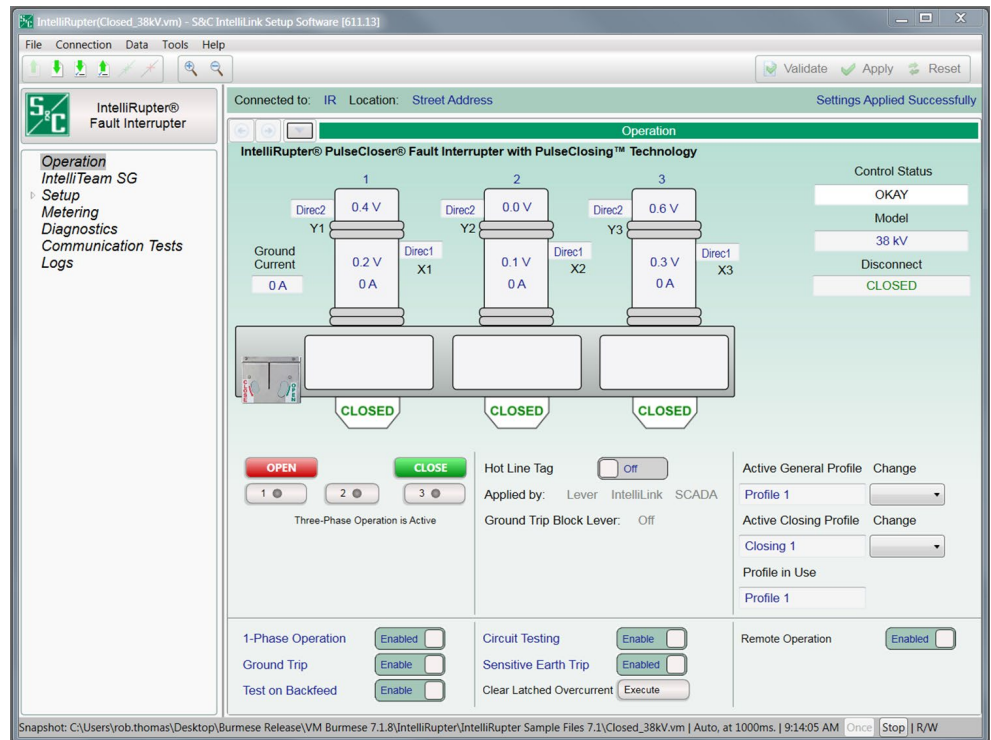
IntelliRupter(Closed_38kV.vm) - S&C IntelliLink Setup Software [611.13]

File Connection Data Tools Help

Validate Apply Reset

IntelliRupter®
Fault Interrupter

Connected to: IR Location: Street Address

Settings Applied Successfully

Operation

Operation
IntelliTeam SG
Setup
Metering
Diagnostics
Communication Tests
Logs

IntelliRupter® PulseCloser® Fault Interrupter with PulseClosing™ Technology

1
Direc2 0.4 V
Y1
Ground Current
0 A
0.2 V
0 A
Direc1
X1

2
Direc2 0.0 V
Y2
0.1 V
0 A
Direc1
X2

3
Direc2 0.6 V
Y3
0.3 V
0 A
Direc1
X3

Control Status
OKAY
Model
38 kV
Disconnect
CLOSED

CLOSED CLOSED CLOSED

OPEN CLOSE
1 2 3
Three-Phase Operation is Active

Hot Line Tag Off
Applied by: Lever IntelliLink SCADA
Ground Trip Block Lever: Off

Active General Profile Change
Profile 1
Active Closing Profile Change
Closing 1
Profile in Use
Profile 1

1-Phase Operation Enabled
Ground Trip Enable
Test on Backfeed Enable
Circuit Testing Enable
Sensitive Earth Trip Enabled
Clear Latched Overcurrent Execute
Remote Operation Enabled

Snapshot: C:\Users\rob.thomas\Desktop\Burmese Release\VM Burmese 7.1.8\IntelliRupter\IntelliRupter Sample Files 7.1\Closed_38kV.vm | Auto, at 1000ms. | 9:14:05 AM Once Stop | R/W